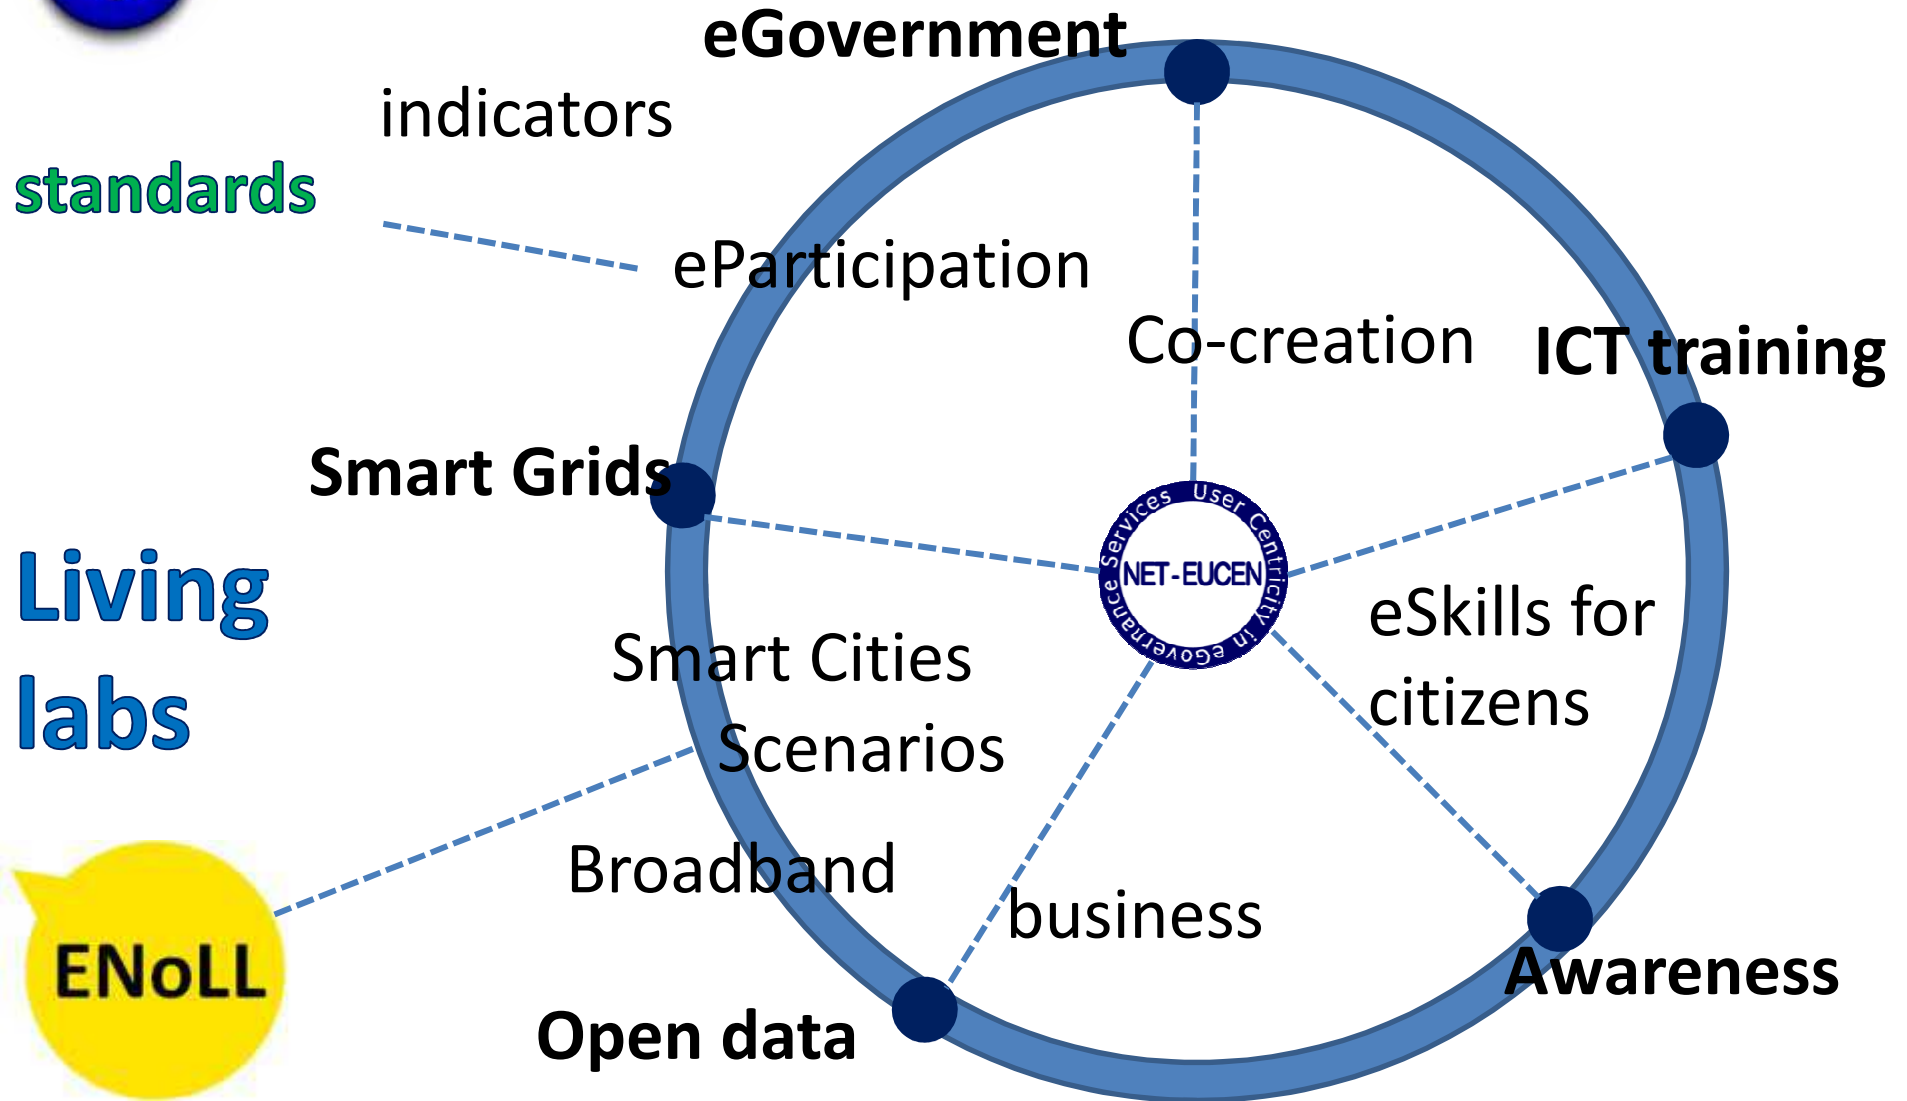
eGovernment

indicators

standards

eParticipation

Co-creation

ICT training

Smart Grids

Services User Centricity in eGovernance

NET-EUCEN

Living labs

eSkills for citizens

Smart Cities

Scenarios

Broadband

business

ENoLL

Awareness

Open data